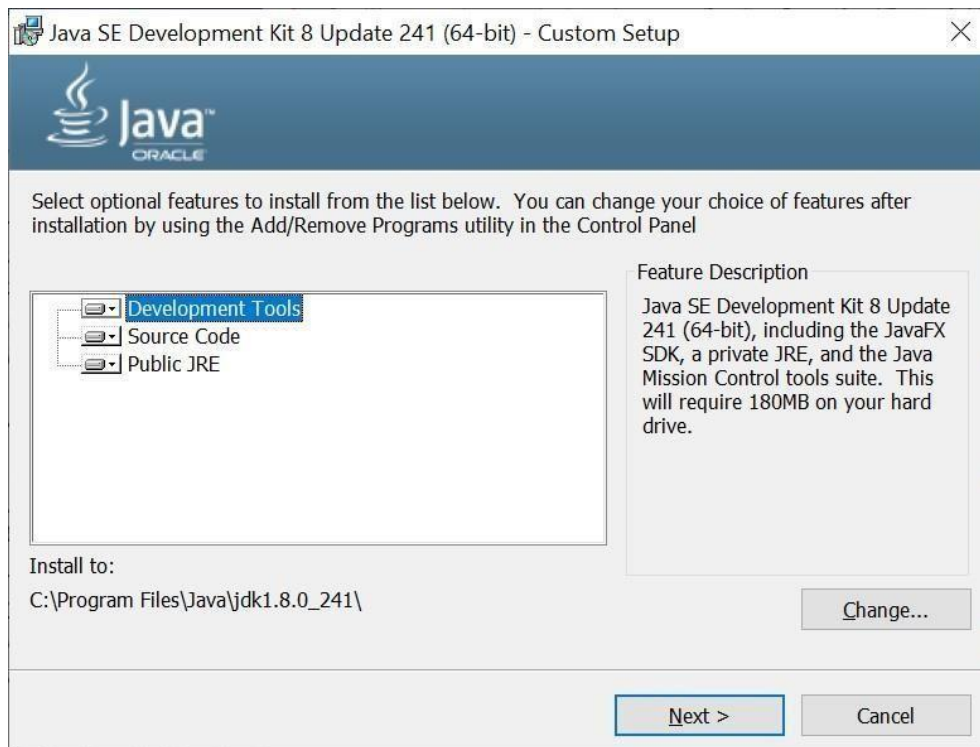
Java SE Development Kit 8 Update 241 (64-bit) - Custom Setup

×

Java
ORACLE

Select optional features to install from the list below. You can change your choice of features after installation by using the Add/Remove Programs utility in the Control Panel

Development Tools
Source Code
Public JRE

Feature Description

Java SE Development Kit 8 Update 241 (64-bit), including the JavaFX SDK, a private JRE, and the Java Mission Control tools suite. This will require 180MB on your hard drive.

Install to:
C:\Program Files\Java\jdk1.8.0_241\

Change...

Next >

Cancel